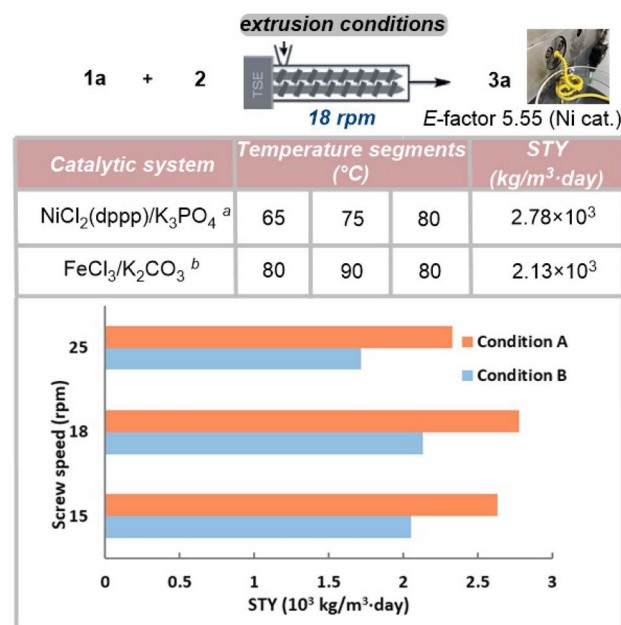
extrusion conditions

1a + 2 TSE 18 rpm → 3a

E-factor 5.55 (Ni cat.)

| Catalytic system | Temperature segments (°C) | | | STY (kg/m$^3$·day) |
|---|---|---|---|---|
| NiCl$_2$(dppp)/K$_3$PO$_4$ $^a$ | 65 | 75 | 80 | 2.78×10$^3$ |
| FeCl$_3$/K$_2$CO$_3$ $^b$ | 80 | 90 | 80 | 2.13×10$^3$ |

Condition A
Condition B

Screw speed (rpm)
25
18
15

0 0.5 1 1.5 2 2.5 3
STY (10$^3$ kg/m$^3$·day)